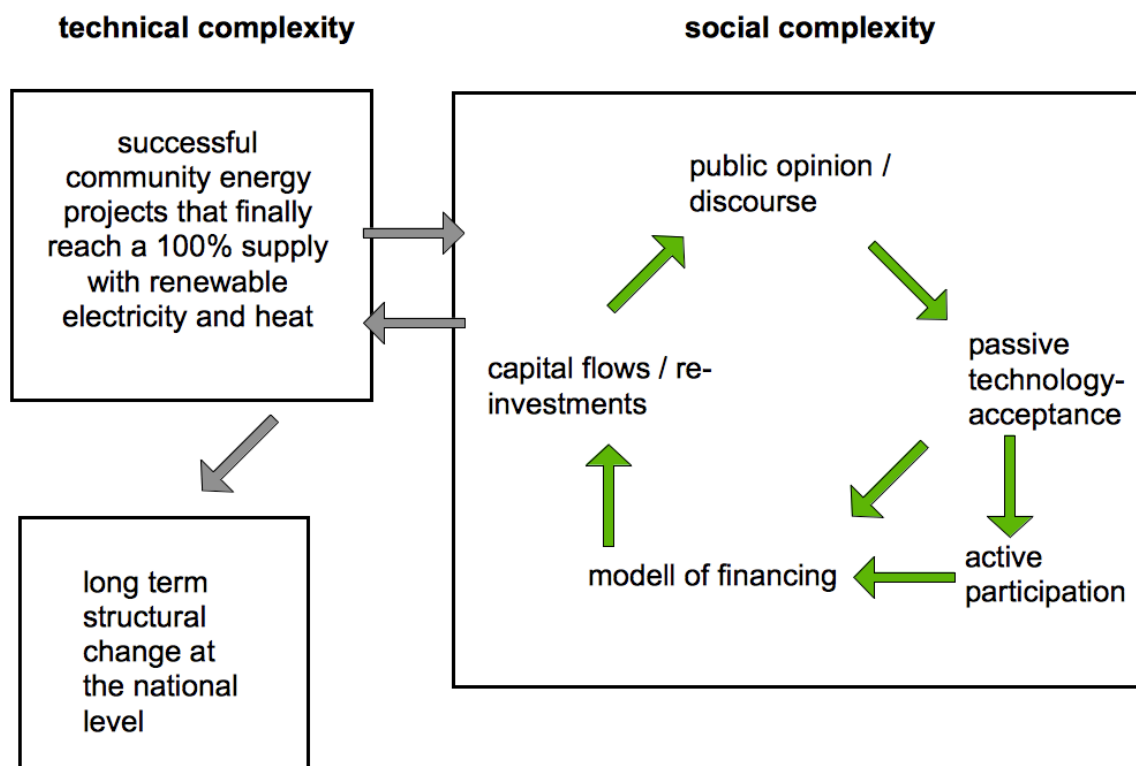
technical complexity

social complexity

successful community energy projects that finally reach a 100% supply with renewable electricity and heat

long term structural change at the national level

public opinion / discourse

passive technology-acceptance

active participation

modell of financing

capital flows / re-investments